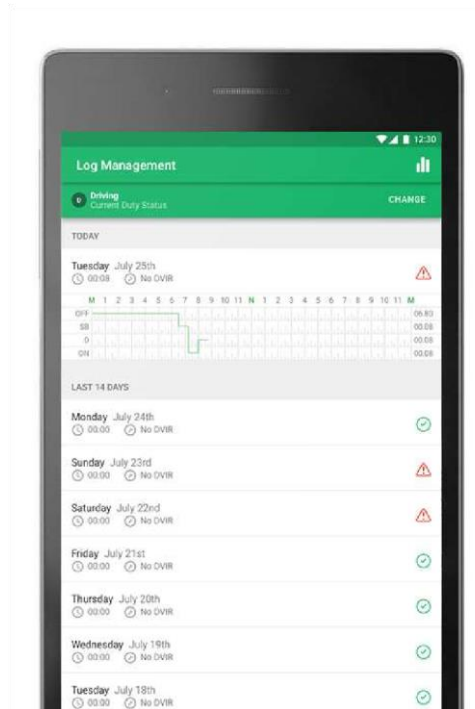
12:30

Log Management

D Driving
Current Duty Status

CHANGE

TODAY

Tuesday July 25th
00:08 No DVIR

M 1 2 3 4 5 6 7 8 9 10 11 N 1 2 3 4 5 6 7 8 9 10 11 M

| OFF | 06:80 |
|---|---|
| SB | 00:08 |
| D | 00:08 |
| ON | 00:08 |

LAST 14 DAYS

Monday July 24th
00:00 No DVIR

Sunday July 23rd
00:00 No DVIR

Saturday July 22nd
00:00 No DVIR

Friday July 21st
00:00 No DVIR

Thursday July 20th
00:00 No DVIR

Wednesday July 19th
00:00 No DVIR

Tuesday July 18th
00:00 No DVIR